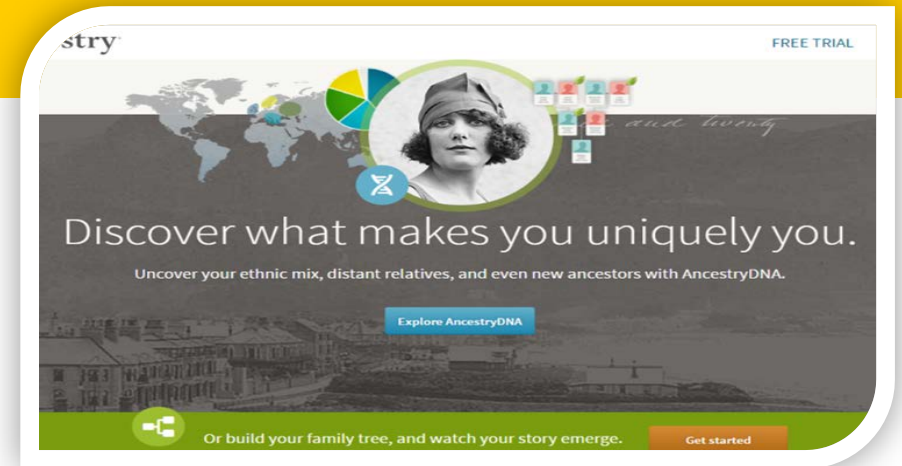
stry

FREE TRIAL

and twenty

Discover what makes you uniquely you.

Uncover your ethnic mix, distant relatives, and even new ancestors with AncestryDNA.

Explore AncestryDNA

Or build your family tree, and watch your story emerge.

Get started